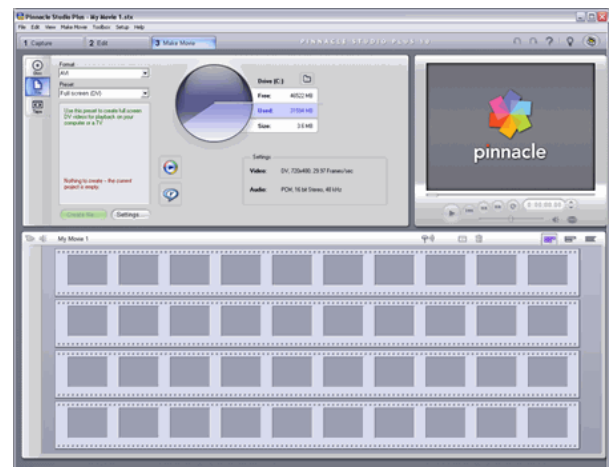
Pinnacle Studio Plus - My Movie 1.stx

File Edit View Make Movie Toolbox Setup Help

1 Capture

2 Edit

3 Make Movie

PINNACLE STUDIO PLUS 10

Disc

File

Tape

Format

AVI

Preset

Full screen (DV)

Use this preset to create full screen DV videos for playback on your computer or a TV

Nothing to create - the current project is empty.

Create file...

Settings...

Drive (C:)

Free: 46522 MB

Used: 31594 MB

Size: 3.6 MB

Settings

Video: DV, 720x480, 29.97 Frames/sec

Audio: PCM, 16 bit Stereo, 48 kHz

pinnacle

0:00:00.00

My Movie 1